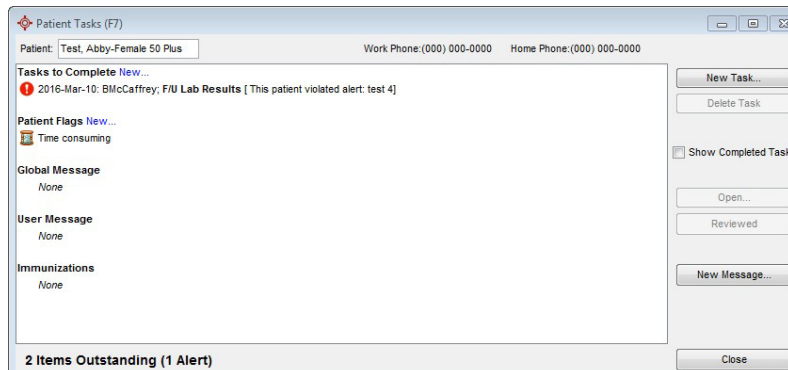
Patient Tasks (F7)

Patient: Test, Abby-Female 50 Plus

Work Phone:(000) 000-0000

Home Phone:(000) 000-0000

Tasks to Complete New...

2016-Mar-10: BMcCaffrey; F/U Lab Results [ This patient violated alert: test 4]

Patient Flags New...

Time consuming

Global Message

None

User Message

None

Immunizations

None

2 Items Outstanding (1 Alert)

New Task...

Delete Task

Show Completed Task

Open...

Reviewed

New Message...

Close